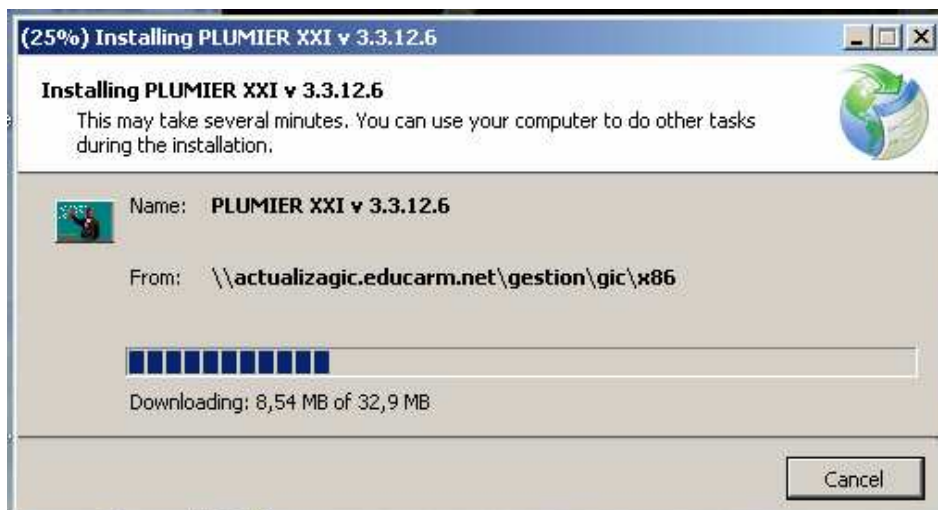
(25%) Installing PLUMIER XXI v 3.3.12.6

Installing PLUMIER XXI v 3.3.12.6

This may take several minutes. You can use your computer to do other tasks during the installation.

Name: PLUMIER XXI v 3.3.12.6

From: \\actualizagic.educarm.net\gestion\gic\x86

Downloading: 8,54 MB of 32,9 MB

Cancel